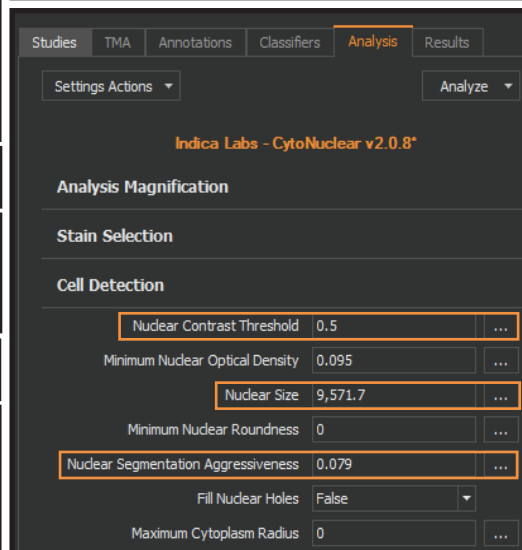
Studies TMA Annotations Classifiers Analysis Results

Settings Actions ▾

Analyze ▾

Indica Labs - CytoNuclear v2.0.8*

Analysis Magnification

Stain Selection

Cell Detection

| | | |
|---|---|---|
| Nuclear Contrast Threshold | 0.5 | ... |
| Minimum Nuclear Optical Density | 0.095 | ... |
| Nuclear Size | 9,571.7 | ... |
| Minimum Nuclear Roundness | 0 | ... |
| Nuclear Segmentation Aggressiveness | 0.079 | ... |
| Fill Nuclear Holes | False ▾ | |
| Maximum Cytoplasm Radius | 0 | ... |